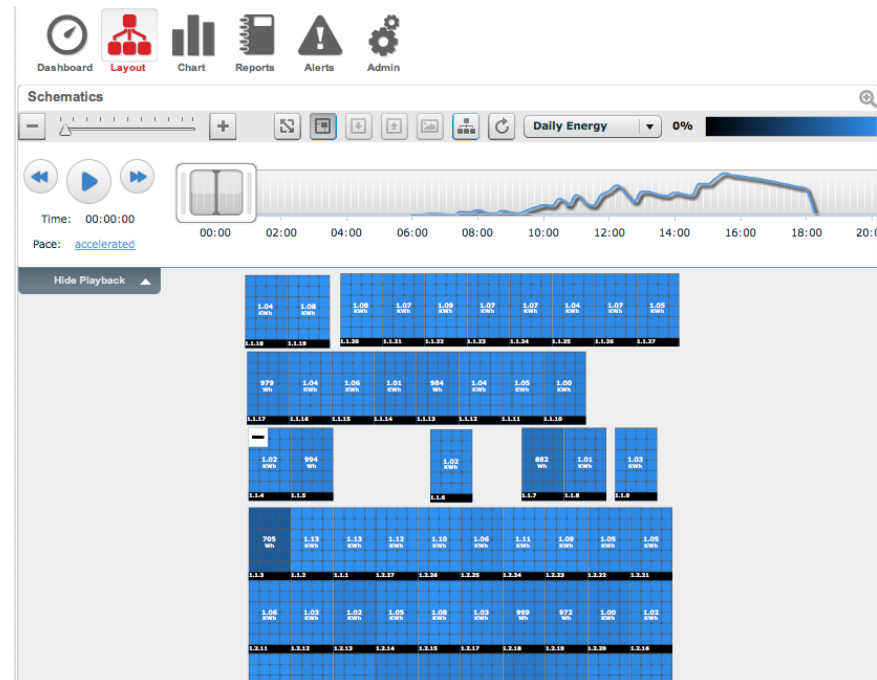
Dashboard Layout Chart Reports Alerts Admin

Schematics

Daily Energy 0%

Time: 00:00:00

Pace: accelerated

00:00 02:00 04:00 06:00 08:00 10:00 12:00 14:00 16:00 18:00 20:0

Hide Playback

1.04 KWh 1.1.18
1.08 KWh 1.1.19
1.08 KWh 1.1.20
1.07 KWh 1.1.21
1.09 KWh 1.1.22
1.07 KWh 1.1.23
1.07 KWh 1.1.24
1.04 KWh 1.1.25
1.07 KWh 1.1.26
1.05 KWh 1.1.27

979 Wh 1.1.17
1.04 KWh 1.1.16
1.06 KWh 1.1.15
1.01 KWh 1.1.14
984 Wh 1.1.13
1.04 KWh 1.1.12
1.05 KWh 1.1.11
1.00 KWh 1.1.10

1.02 KWh 1.1.4
994 Wh 1.1.5
1.02 KWh 1.1.6
882 Wh 1.1.7
1.01 KWh 1.1.8
1.03 KWh 1.1.9

705 Wh 1.1.3
1.13 KWh 1.1.2
1.13 KWh 1.1.1
1.12 KWh 1.2.27
1.10 KWh 1.2.26
1.06 KWh 1.2.25
1.11 KWh 1.2.24
1.09 KWh 1.2.23
1.05 KWh 1.2.22
1.05 KWh 1.2.21

1.06 KWh 1.2.11
1.03 KWh 1.2.12
1.02 KWh 1.2.13
1.05 KWh 1.2.14
1.08 KWh 1.2.15
1.03 KWh 1.2.17
999 Wh 1.2.18
972 Wh 1.2.19
1.00 KWh 1.2.20
1.02 KWh 1.2.16